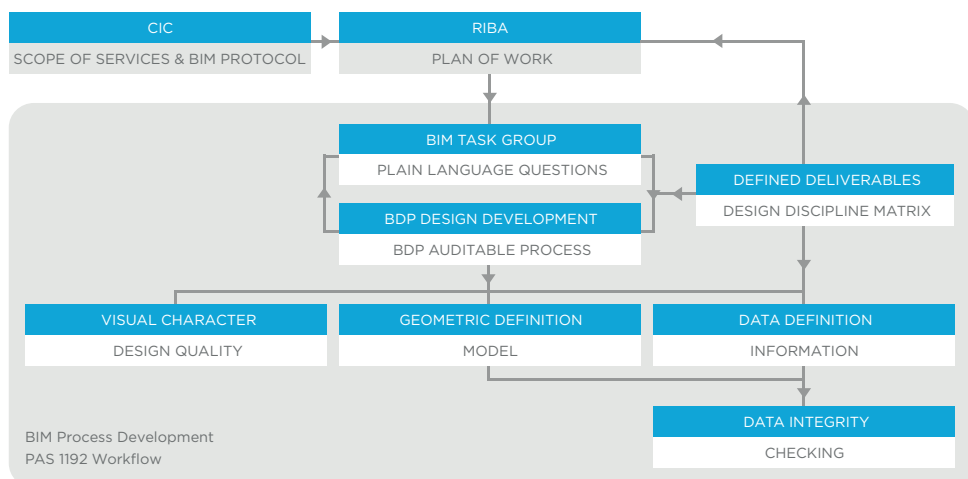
CIC
SCOPE OF SERVICES & BIM PROTOCOL

RIBA
PLAN OF WORK

BIM TASK GROUP
PLAIN LANGUAGE QUESTIONS

BDP DESIGN DEVELOPMENT
BDP AUDITABLE PROCESS

DEFINED DELIVERABLES
DESIGN DISCIPLINE MATRIX

VISUAL CHARACTER
DESIGN QUALITY

GEOMETRIC DEFINITION
MODEL

DATA DEFINITION
INFORMATION

DATA INTEGRITY
CHECKING

BIM Process Development
PAS 1192 Workflow